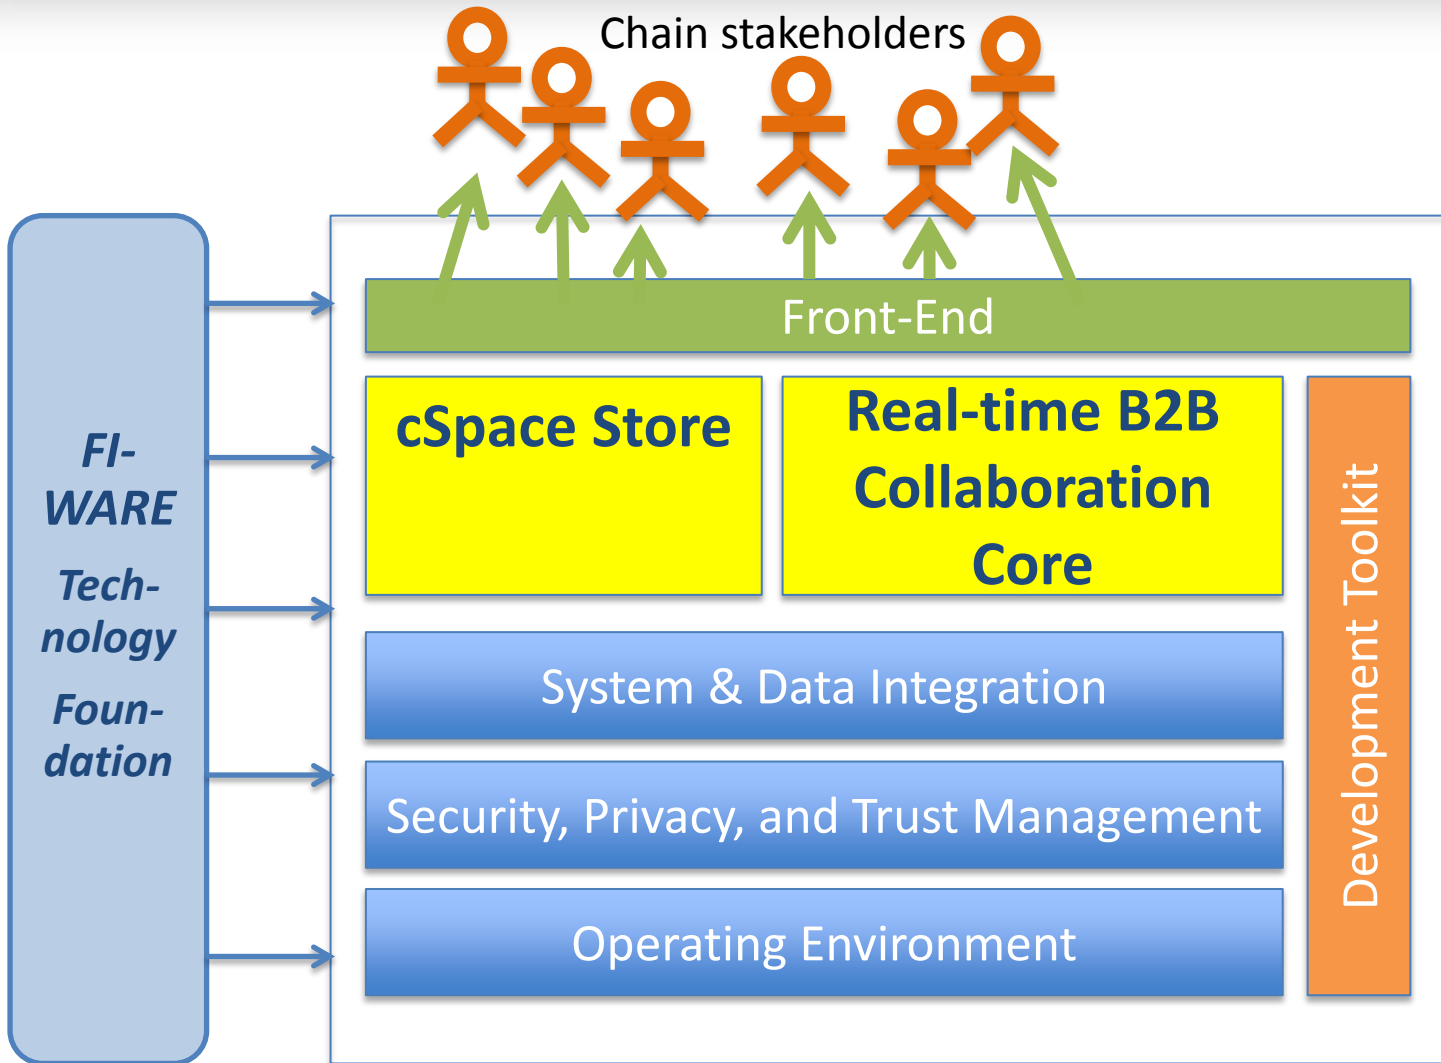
Chain stakeholders

FI-WARE Technology Foundation

Front-End

cSpace Store

Real-time B2B Collaboration Core

Development Toolkit

System & Data Integration

Security, Privacy, and Trust Management

Operating Environment